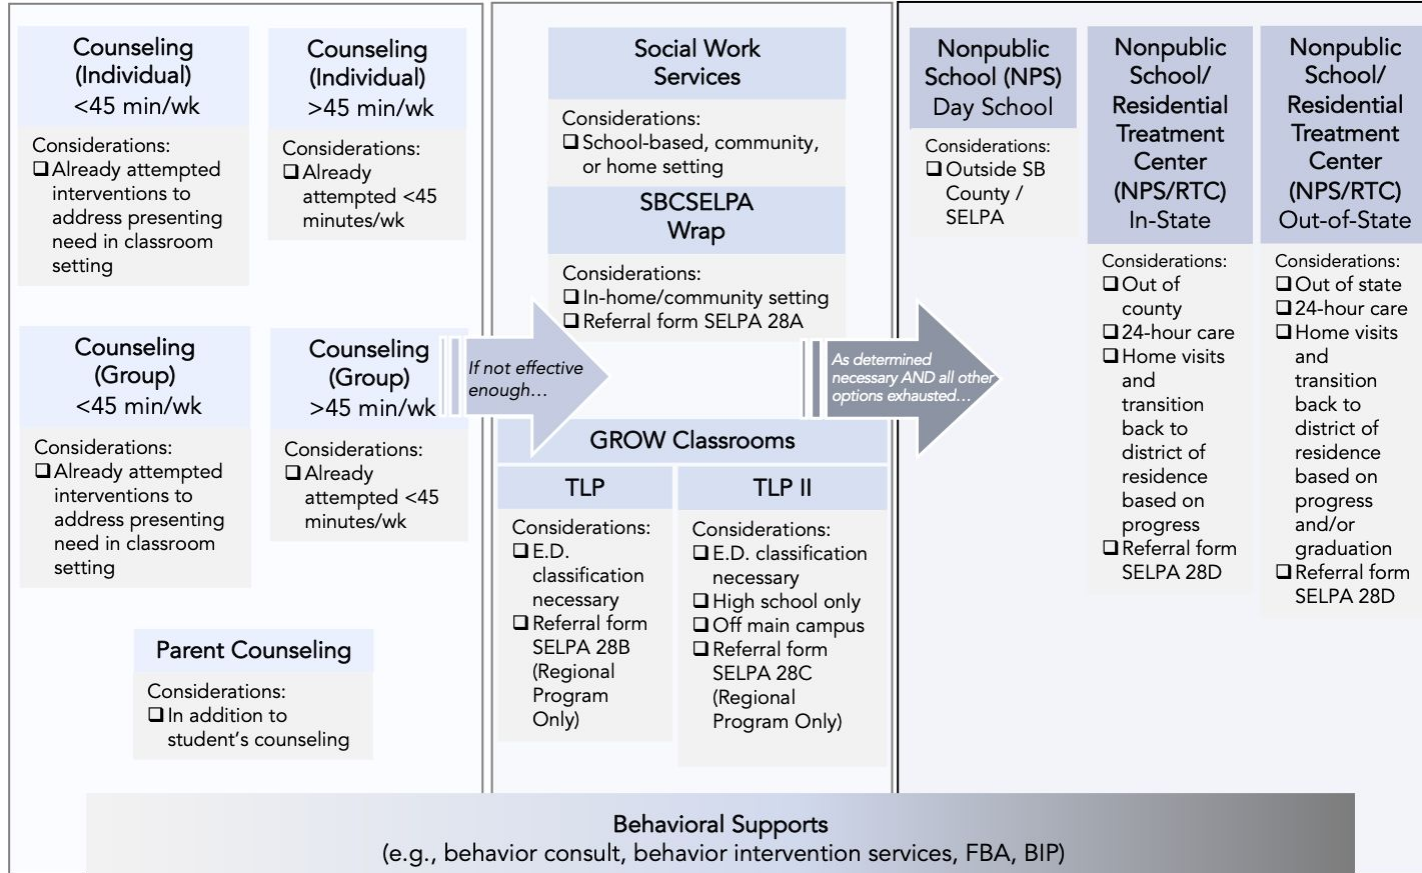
Counseling (Individual) <45 min/wk

Considerations:
❑ Already attempted interventions to address presenting need in classroom setting

Counseling (Individual) >45 min/wk

Considerations:
❑ Already attempted <45 minutes/wk

Counseling (Group) <45 min/wk

Considerations:
❑ Already attempted interventions to address presenting need in classroom setting

Counseling (Group) >45 min/wk

Considerations:
❑ Already attempted <45 minutes/wk

Parent Counseling

Considerations:
❑ In addition to student's counseling

If not effective enough…

Social Work Services

Considerations:
❑ School-based, community, or home setting

SBCSELPA Wrap

Considerations:
❑ In-home/community setting
❑ Referral form SELPA 28A

GROW Classrooms

TLP

Considerations:
❑ E.D. classification necessary
❑ Referral form SELPA 28B (Regional Program Only)

TLP II

Considerations:
❑ E.D. classification necessary
❑ High school only
❑ Off main campus
❑ Referral form SELPA 28C (Regional Program Only)

As determined necessary AND all other options exhausted…

Nonpublic School (NPS) Day School

Considerations:
❑ Outside SB County / SELPA

Nonpublic School/ Residential Treatment Center (NPS/RTC) In-State

Considerations:
❑ Out of county
❑ 24-hour care
❑ Home visits and transition back to district of residence based on progress
❑ Referral form SELPA 28D

Nonpublic School/ Residential Treatment Center (NPS/RTC) Out-of-State

Considerations:
❑ Out of state
❑ 24-hour care
❑ Home visits and transition back to district of residence based on progress and/or graduation
❑ Referral form SELPA 28D

Behavioral Supports
(e.g., behavior consult, behavior intervention services, FBA, BIP)